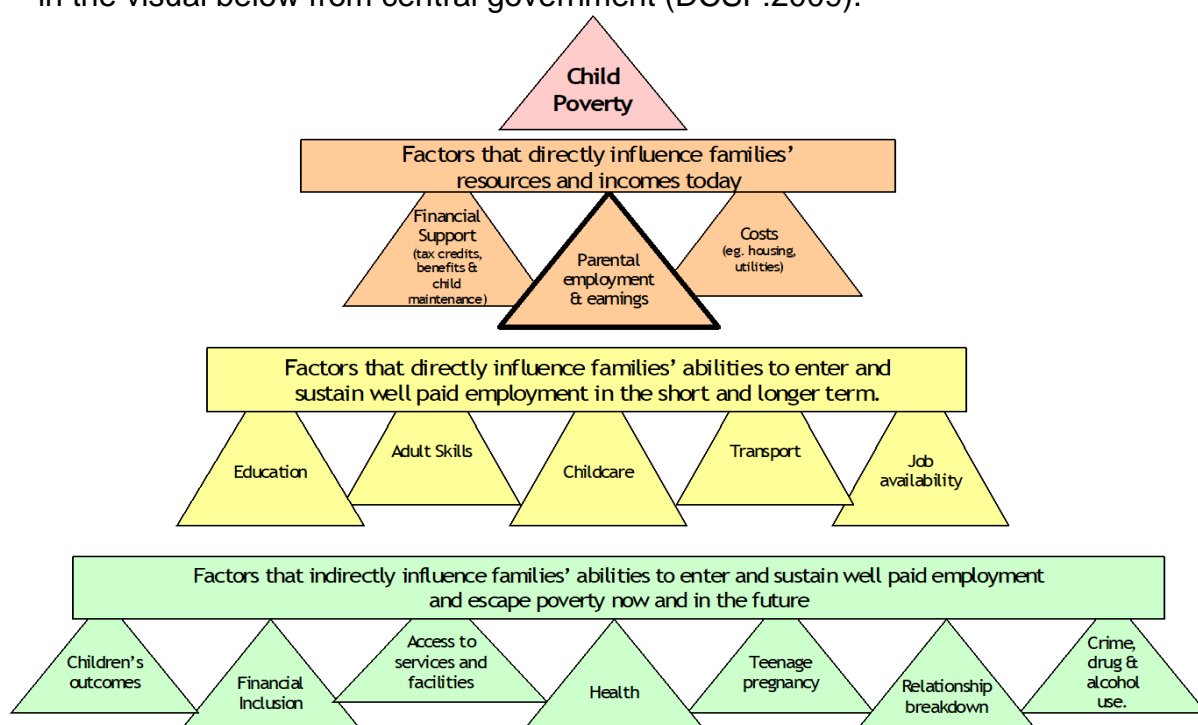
in the visual below from central government (DCSF:2009).

Child Poverty

Factors that directly influence families' resources and incomes today

Financial Support (tax credits, benefits & child maintenance)

Parental employment & earnings

Costs (eg. housing, utilities)

Factors that directly influence families' abilities to enter and sustain well paid employment in the short and longer term.

Education

Adult Skills

Childcare

Transport

Job availability

Factors that indirectly influence families' abilities to enter and sustain well paid employment and escape poverty now and in the future

Children's outcomes

Financial Inclusion

Access to services and facilities

Health

Teenage pregnancy

Relationship breakdown

Crime, drug & alcohol use.